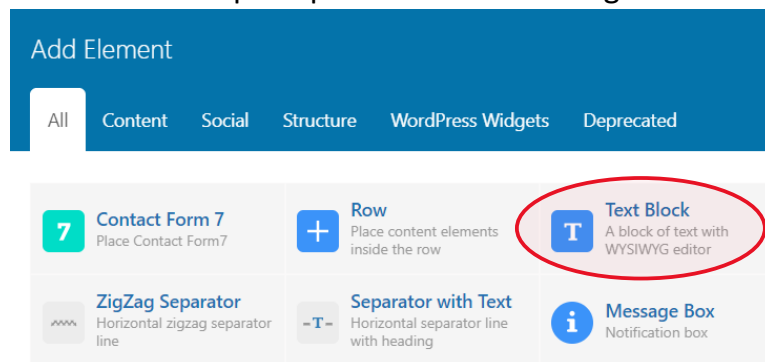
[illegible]

Add Element

All Content Social Structure WordPress Widgets Deprecated

7 Contact Form 7
Place Contact Form7

Row
Place content elements inside the row

T Text Block
A block of text with WYSIWYG editor

ZigZag Separator
Horizontal zigzag separator line

-T- Separator with Text
Horizontal separator line with heading

i Message Box
Notification box